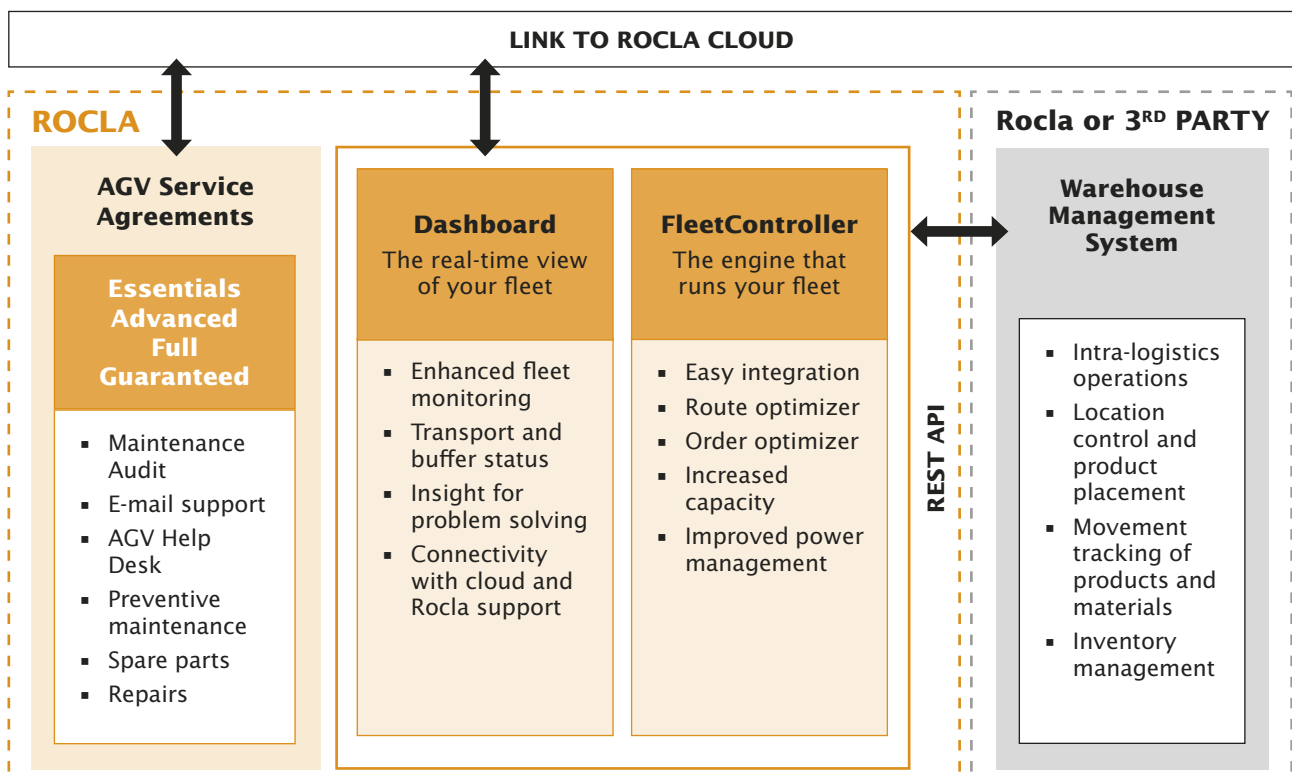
LINK TO ROCLA CLOUD

ROCLA

AGV Service Agreements

Essentials
Advanced
Full
Guaranteed

- Maintenance Audit
- E-mail support
- AGV Help Desk
- Preventive maintenance
- Spare parts
- Repairs

Dashboard
The real-time view of your fleet

- Enhanced fleet monitoring
- Transport and buffer status
- Insight for problem solving
- Connectivity with cloud and Rocla support

FleetController
The engine that runs your fleet

- Easy integration
- Route optimizer
- Order optimizer
- Increased capacity
- Improved power management

REST API

Rocla or 3$^{RD}$ PARTY

Warehouse Management System

- Intra-logistics operations
- Location control and product placement
- Movement tracking of products and materials
- Inventory management